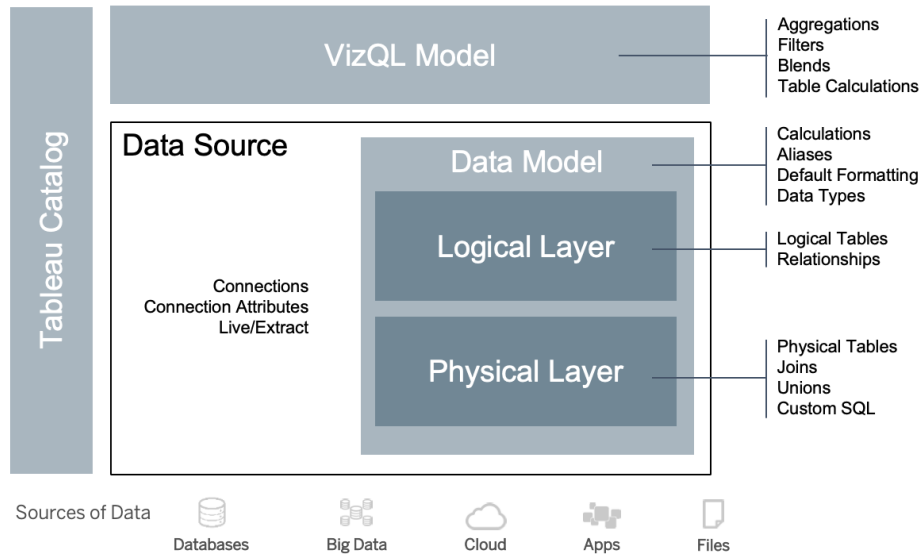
Tableau Catalog

VizQL Model

Aggregations
Filters
Blends
Table Calculations

Data Source

Connections
Connection Attributes
Live/Extract

Data Model

Calculations
Aliases
Default Formatting
Data Types

Logical Layer

Logical Tables
Relationships

Physical Layer

Physical Tables
Joins
Unions
Custom SQL

Sources of Data

Databases

Big Data

Cloud

Apps

Files